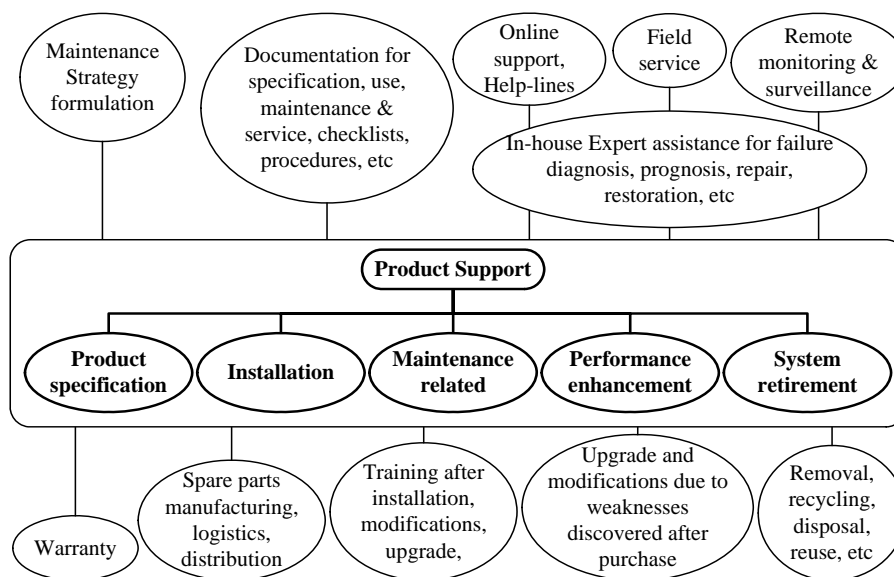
Maintenance Strategy formulation

Documentation for specification, use, maintenance & service, checklists, procedures, etc

Online support, Help-lines

Field service

Remote monitoring & surveillance

In-house Expert assistance for failure diagnosis, prognosis, repair, restoration, etc

Product Support

Product specification

Installation

Maintenance related

Performance enhancement

System retirement

Warranty

Spare parts manufacturing, logistics, distribution

Training after installation, modifications, upgrade,

Upgrade and modifications due to weaknesses discovered after purchase

Removal, recycling, disposal, reuse, etc